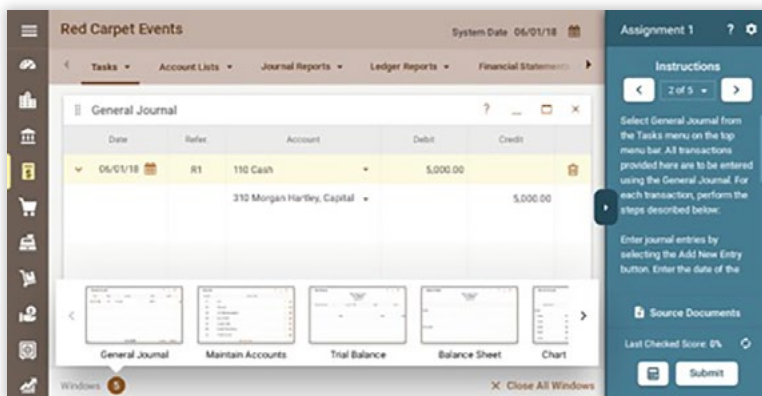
Red Carpet Events

System Date 06/01/18

Tasks ▾ Account Lists ▾ Journal Reports ▾ Ledger Reports ▾ Financial Statements

General Journal

? _ ☐ ×

| Date | Refer. | Account | Debit | Credit |
|---|---|---|---|---|
| 06/01/18 | R1 | 110 Cash | 5,000.00 | |
| | | 310 Morgan Hartley, Capital | | 5,000.00 |

General Journal

Maintain Accounts

Trial Balance

Balance Sheet

Chart

Windows 5

× Close All Windows

Assignment 1

? ⚙

Instructions

2 of 5

Select General Journal from the Tasks menu on the top menu bar. All transactions provided here are to be entered using the General Journal. For each transaction, perform the steps described below:

Enter journal entries by selecting the Add New Entry button. Enter the date of the

Source Documents

Last Checked Score: 0%

Submit